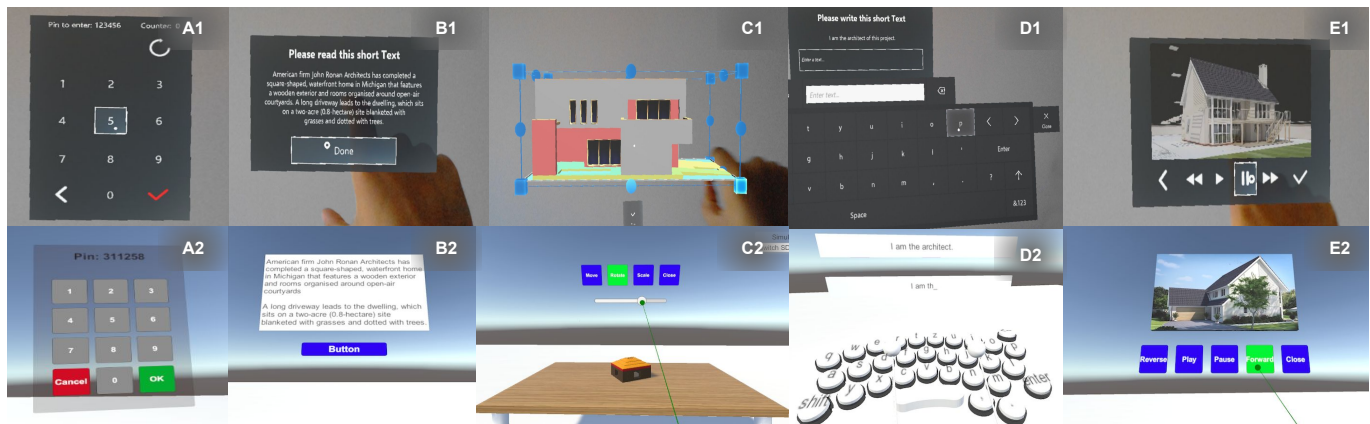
A1

Pin to enter: 123456 Counter: 0

1 2 3
4 5 6
7 8 9
0

B1

Please read this short Text

American firm John Ronan Architects has completed a square-shaped, waterfront home in Michigan that features a wooden exterior and rooms organised around open-air courtyards. A long driveway leads to the dwelling, which sits on a two-acre (0.8-hectare) site blanketed with grasses and dotted with trees.

Done

C1

D1

Please write this short Text

I am the architect of this project.

Enter text...

Enter text...

t y u i o p
g h j k l Enter
v b n m , . ?
Space &123
Close

E1

A2

Pin: 311258

1 2 3
4 5 6
7 8 9
Cancel 0 OK

B2

American firm John Ronan Architects has completed a square-shaped, waterfront home in Michigan that features a wooden exterior and rooms organised around open-air courtyards

A long driveway leads to the dwelling, which sits on a two-acre (0.8-hectare) site blanketed with grasses and dotted with trees.

Button

C2

Move Rotate Scale Close

D2

I am the architect.

I am th_

q w e r t y u i o p
a s d f g h j k l
shift enter

E2

Reverse Play Pause Forward Close